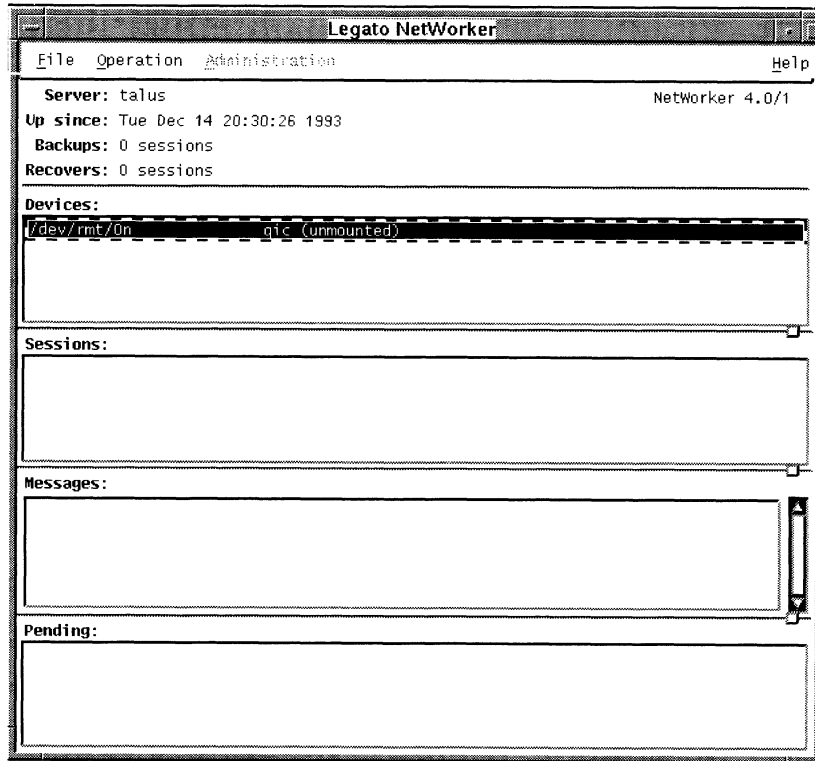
Legato NetWorker

File Operation Administration Help

Server: talus
NetWorker 4.0/1
Up since: Tue Dec 14 20:30:26 1993
Backups: 0 sessions
Recovers: 0 sessions

Devices:
/dev/rmt/0n qic (unmounted)

Sessions:

Messages:

Pending: